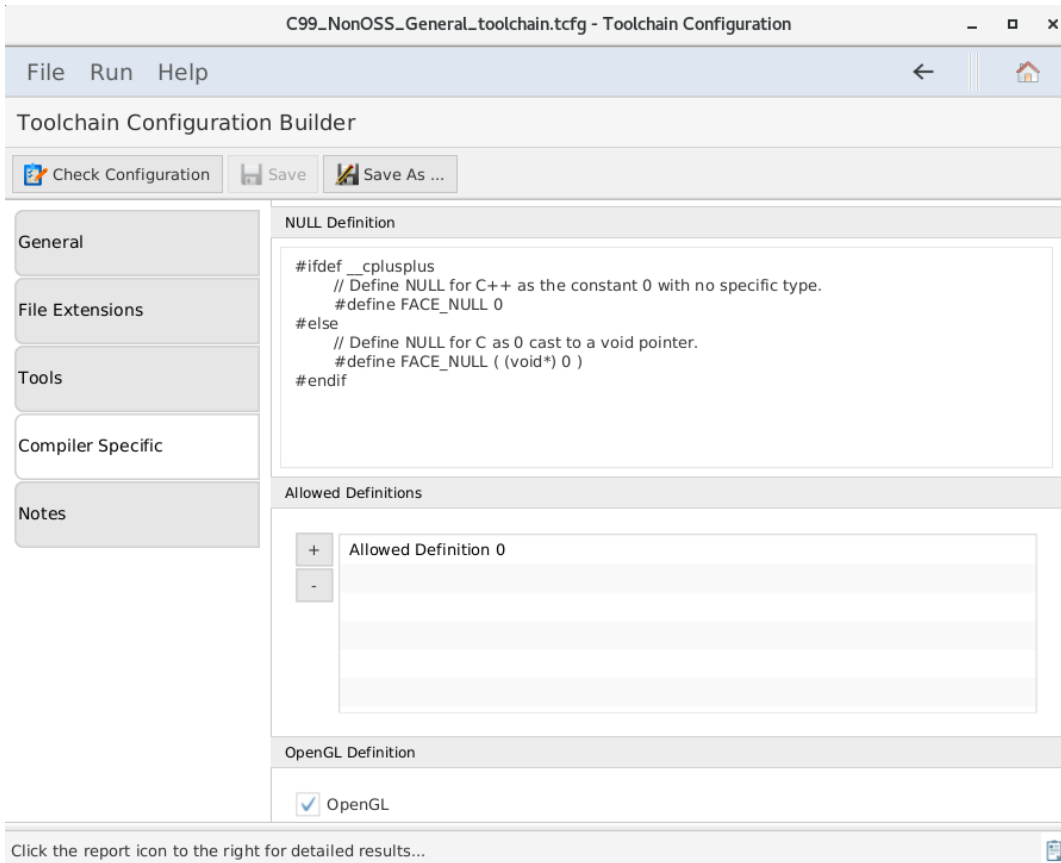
C99_NonOSS_General_toolchain.tcfg - Toolchain Configuration

File Run Help

Toolchain Configuration Builder

Check Configuration Save Save As ...

General

File Extensions

Tools

Compiler Specific

Notes

NULL Definition

#ifdef __cplusplus
// Define NULL for C++ as the constant 0 with no specific type.
#define FACE_NULL 0
#else
// Define NULL for C as 0 cast to a void pointer.
#define FACE_NULL ( (void*) 0 )
#endif

Allowed Definitions

+
-
Allowed Definition 0

OpenGL Definition

OpenGL

Click the report icon to the right for detailed results...